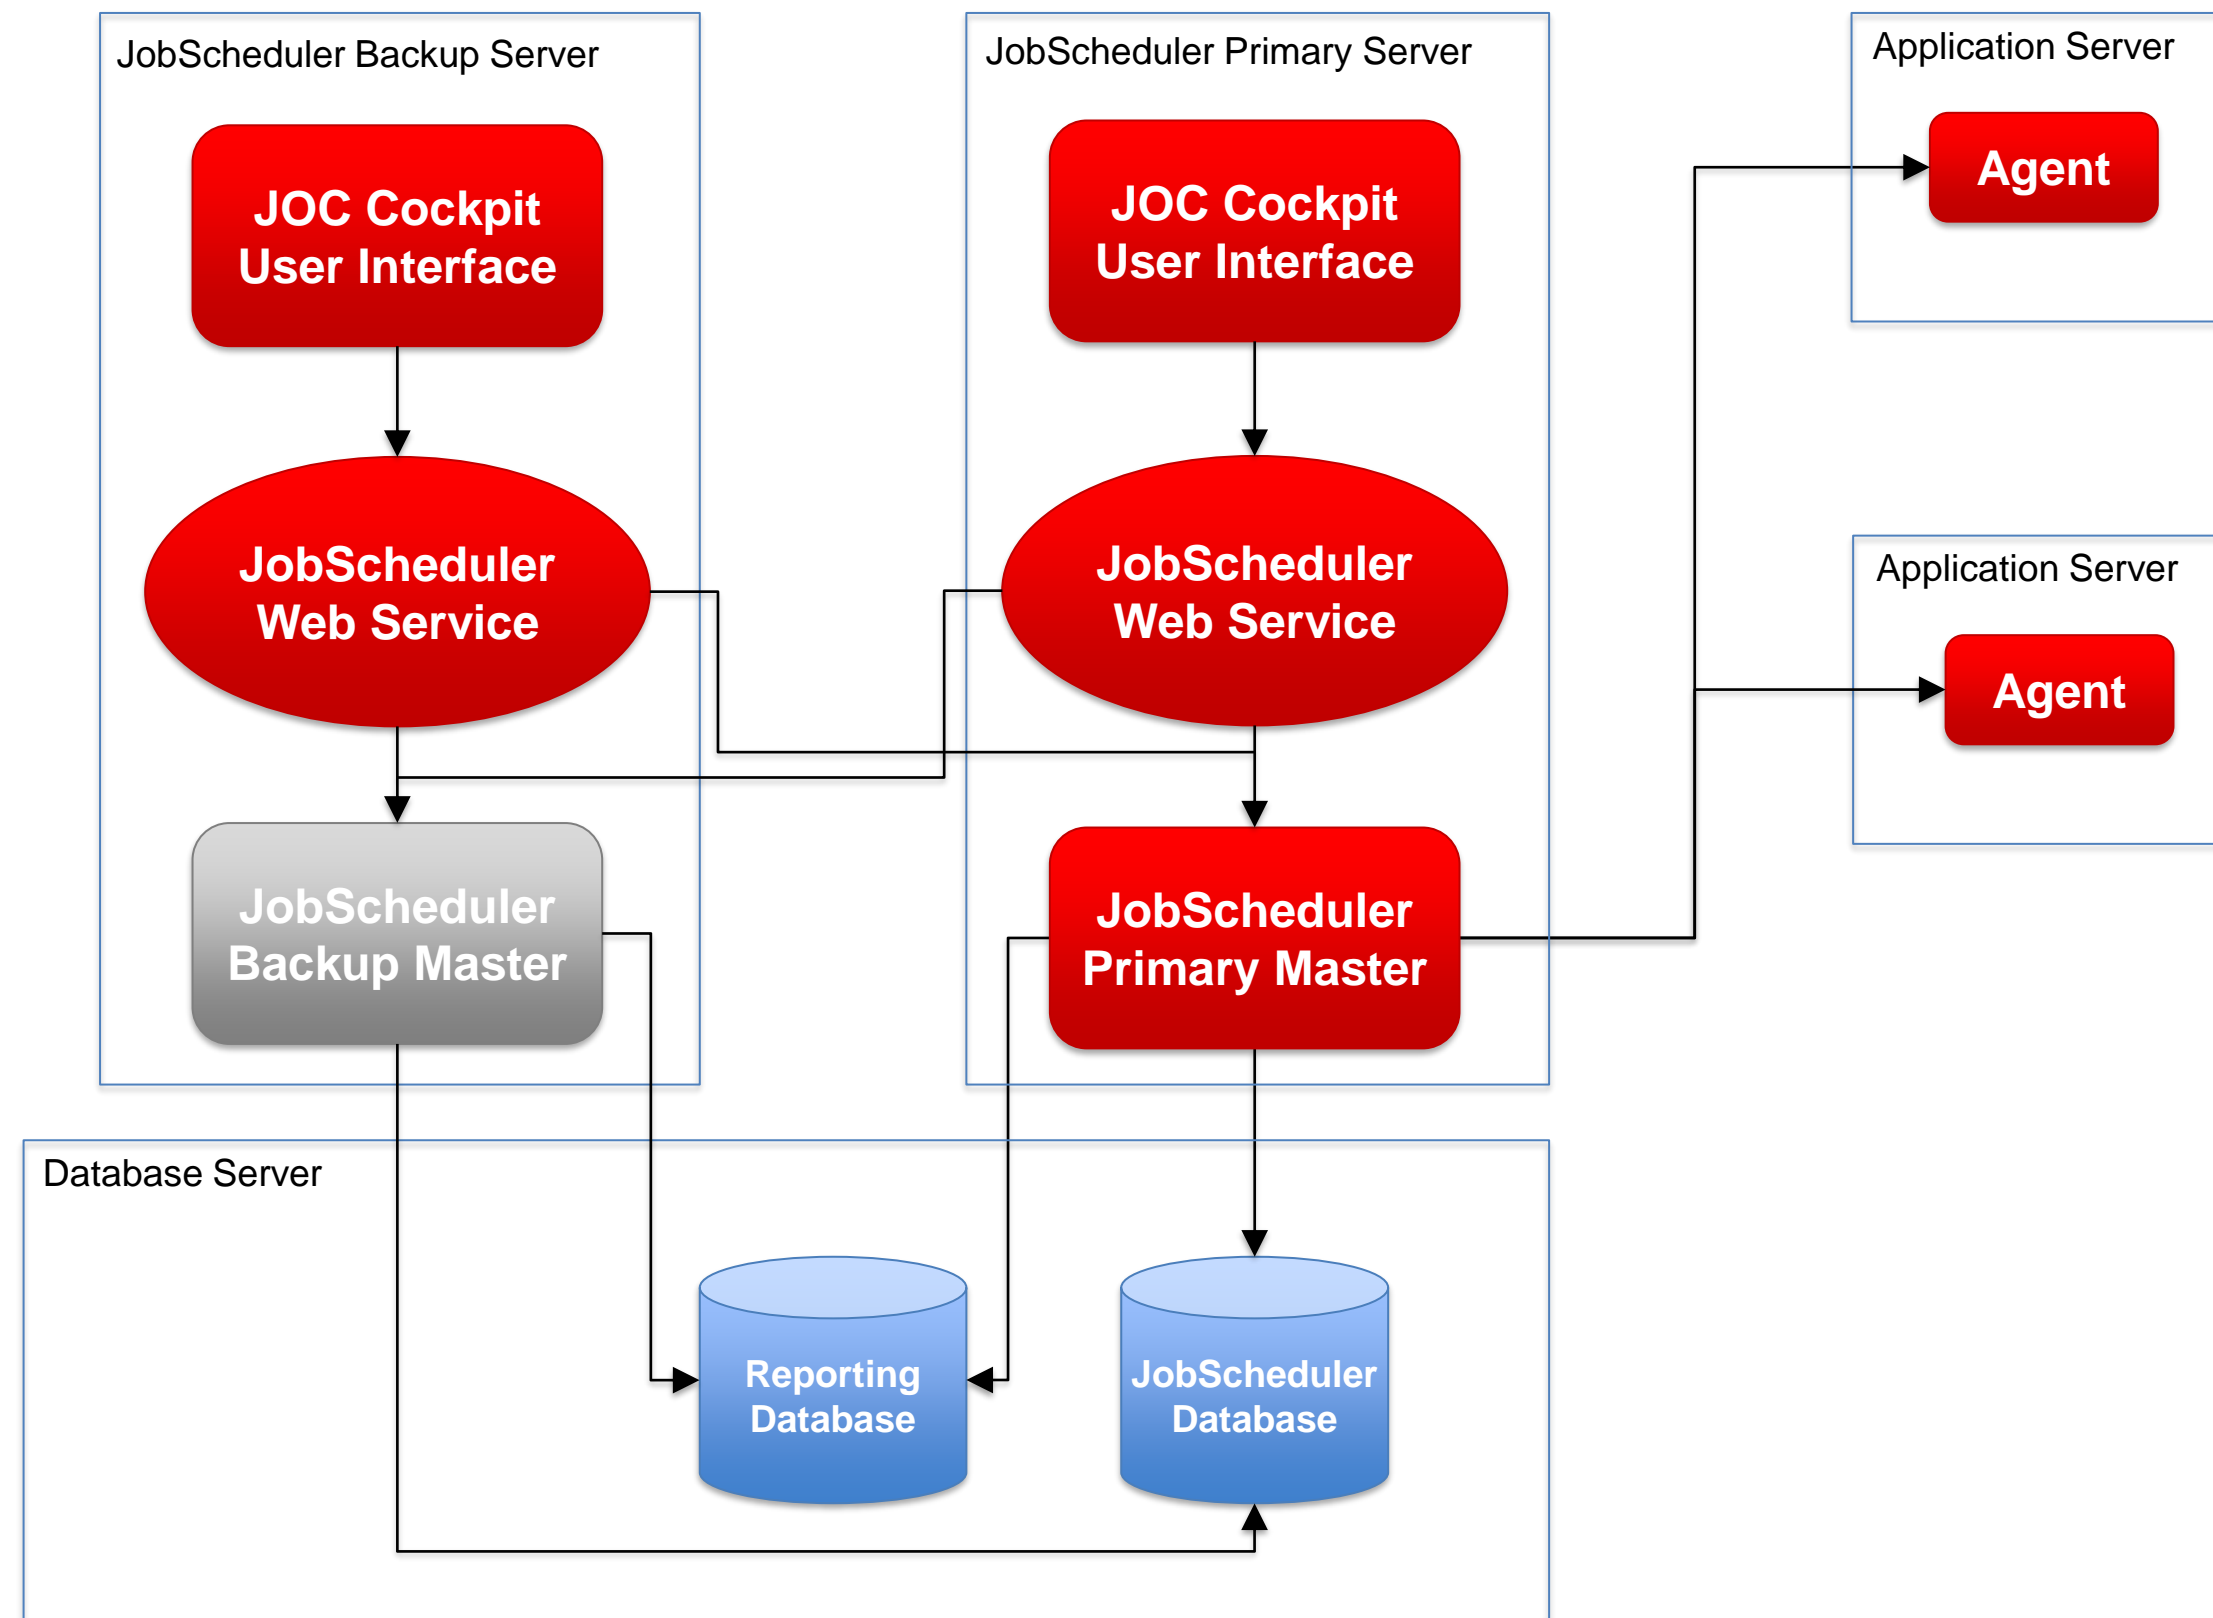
JobScheduler Backup Server

JOC Cockpit User Interface

JobScheduler Web Service

JobScheduler Backup Master

JobScheduler Primary Server

JOC Cockpit User Interface

JobScheduler Web Service

JobScheduler Primary Master

Application Server

Agent

Application Server

Agent

Database Server

Reporting Database

JobScheduler Database